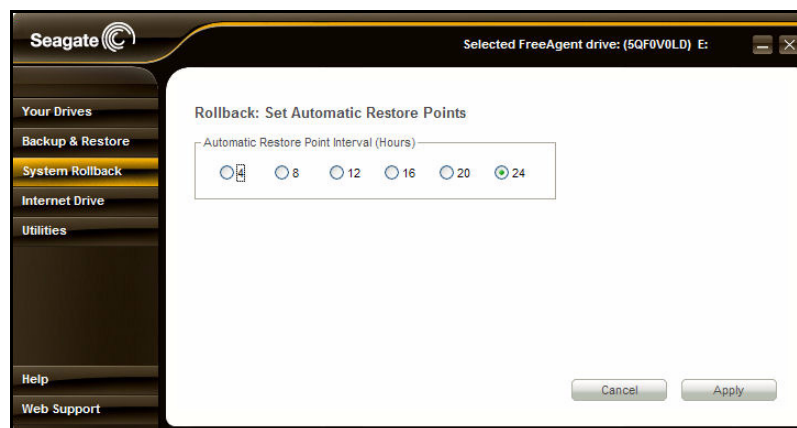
Seagate

Selected FreeAgent drive: (5QF0V0LD) E:

Your Drives
Backup & Restore
System Rollback
Internet Drive
Utilities

Rollback: Set Automatic Restore Points

Automatic Restore Point Interval (Hours)

4 8 12 16 20 24

Help
Web Support

Cancel
Apply